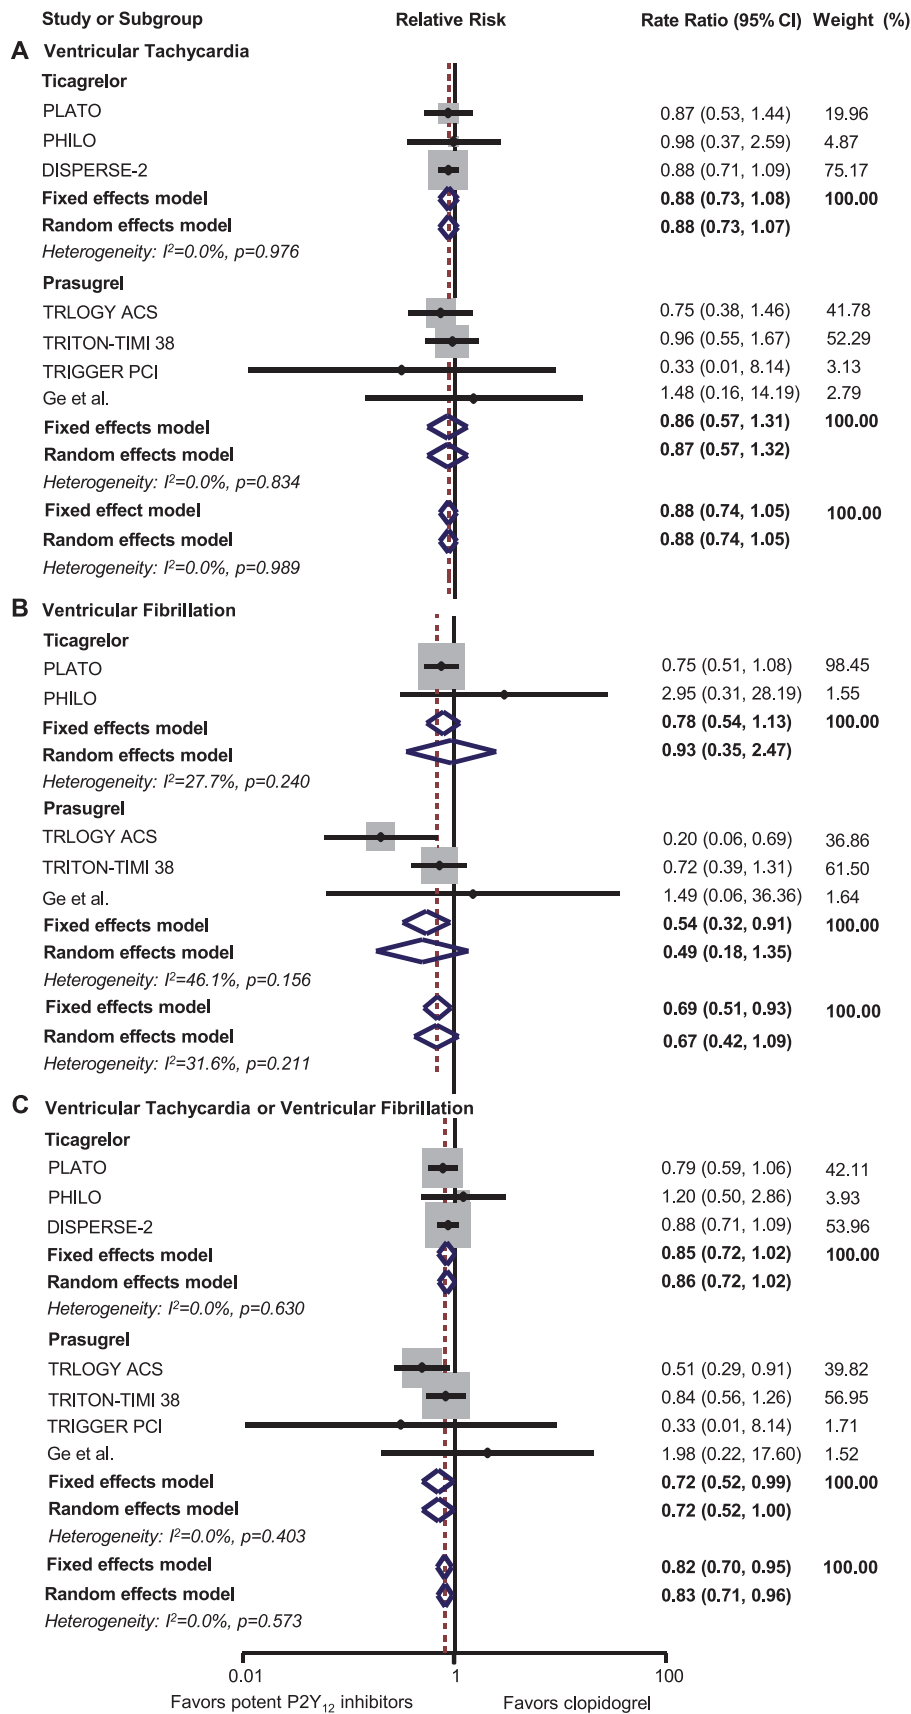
| Study or Subgroup | Relative Risk | Rate Ratio (95% CI) | Weight (%) |
|---|---|---|---|
| **A Ventricular Tachycardia** | | | |
| **Ticagrelor** | | | |
| PLATO | | 0.87 (0.53, 1.44) | 19.96 |
| PHILO | | 0.98 (0.37, 2.59) | 4.87 |
| DISPERSE-2 | | 0.88 (0.71, 1.09) | 75.17 |
| **Fixed effects model** | | **0.88 (0.73, 1.08)** | **100.00** |
| **Random effects model** | | **0.88 (0.73, 1.07)** | |
| *Heterogeneity: $I^2$=0.0%, p=0.976* | | | |
| **Prasugrel** | | | |
| TRLOGY ACS | | 0.75 (0.38, 1.46) | 41.78 |
| TRITON-TIMI 38 | | 0.96 (0.55, 1.67) | 52.29 |
| TRIGGER PCI | | 0.33 (0.01, 8.14) | 3.13 |
| Ge et al. | | 1.48 (0.16, 14.19) | 2.79 |
| **Fixed effects model** | | **0.86 (0.57, 1.31)** | **100.00** |
| **Random effects model** | | **0.87 (0.57, 1.32)** | |
| *Heterogeneity: $I^2$=0.0%, p=0.834* | | | |
| **Fixed effect model** | | **0.88 (0.74, 1.05)** | **100.00** |
| **Random effects model** | | **0.88 (0.74, 1.05)** | |
| *Heterogeneity: $I^2$=0.0%, p=0.989* | | | |
| **B Ventricular Fibrillation** | | | |
| **Ticagrelor** | | | |
| PLATO | | 0.75 (0.51, 1.08) | 98.45 |
| PHILO | | 2.95 (0.31, 28.19) | 1.55 |
| **Fixed effects model** | | **0.78 (0.54, 1.13)** | **100.00** |
| **Random effects model** | | **0.93 (0.35, 2.47)** | |
| *Heterogeneity: $I^2$=27.7%, p=0.240* | | | |
| **Prasugrel** | | | |
| TRLOGY ACS | | 0.20 (0.06, 0.69) | 36.86 |
| TRITON-TIMI 38 | | 0.72 (0.39, 1.31) | 61.50 |
| Ge et al. | | 1.49 (0.06, 36.36) | 1.64 |
| **Fixed effects model** | | **0.54 (0.32, 0.91)** | **100.00** |
| **Random effects model** | | **0.49 (0.18, 1.35)** | |
| *Heterogeneity: $I^2$=46.1%, p=0.156* | | | |
| **Fixed effects model** | | **0.69 (0.51, 0.93)** | **100.00** |
| **Random effects model** | | **0.67 (0.42, 1.09)** | |
| *Heterogeneity: $I^2$=31.6%, p=0.211* | | | |
| **C Ventricular Tachycardia or Ventricular Fibrillation** | | | |
| **Ticagrelor** | | | |
| PLATO | | 0.79 (0.59, 1.06) | 42.11 |
| PHILO | | 1.20 (0.50, 2.86) | 3.93 |
| DISPERSE-2 | | 0.88 (0.71, 1.09) | 53.96 |
| **Fixed effects model** | | **0.85 (0.72, 1.02)** | **100.00** |
| **Random effects model** | | **0.86 (0.72, 1.02)** | |
| *Heterogeneity: $I^2$=0.0%, p=0.630* | | | |
| **Prasugrel** | | | |
| TRLOGY ACS | | 0.51 (0.29, 0.91) | 39.82 |
| TRITON-TIMI 38 | | 0.84 (0.56, 1.26) | 56.95 |
| TRIGGER PCI | | 0.33 (0.01, 8.14) | 1.71 |
| Ge et al. | | 1.98 (0.22, 17.60) | 1.52 |
| **Fixed effects model** | | **0.72 (0.52, 0.99)** | **100.00** |
| **Random effects model** | | **0.72 (0.52, 1.00)** | |
| *Heterogeneity: $I^2$=0.0%, p=0.403* | | | |
| **Fixed effects model** | | **0.82 (0.70, 0.95)** | **100.00** |
| **Random effects model** | | **0.83 (0.71, 0.96)** | |
| *Heterogeneity: $I^2$=0.0%, p=0.573* | | | |

0.01 1 100
Favors potent $P2Y_{12}$ inhibitors Favors clopidogrel